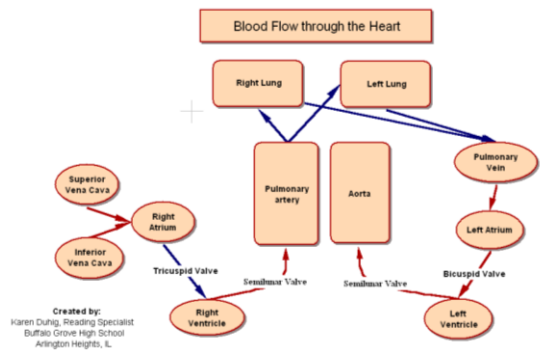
Blood Flow through the Heart

Right Lung

Left Lung

Superior Vena Cava

Inferior Vena Cava

Right Atrium

Pulmonary artery

Aorta

Pulmonary Vein

Left Atrium

Tricuspid Valve

Semilunar Valve

Semilunar Valve

Bicuspid Valve

Right Ventricle

Left Ventricle

Created by:
Karen Duhig, Reading Specialist
Buffalo Grove High School
Arlington Heights, IL